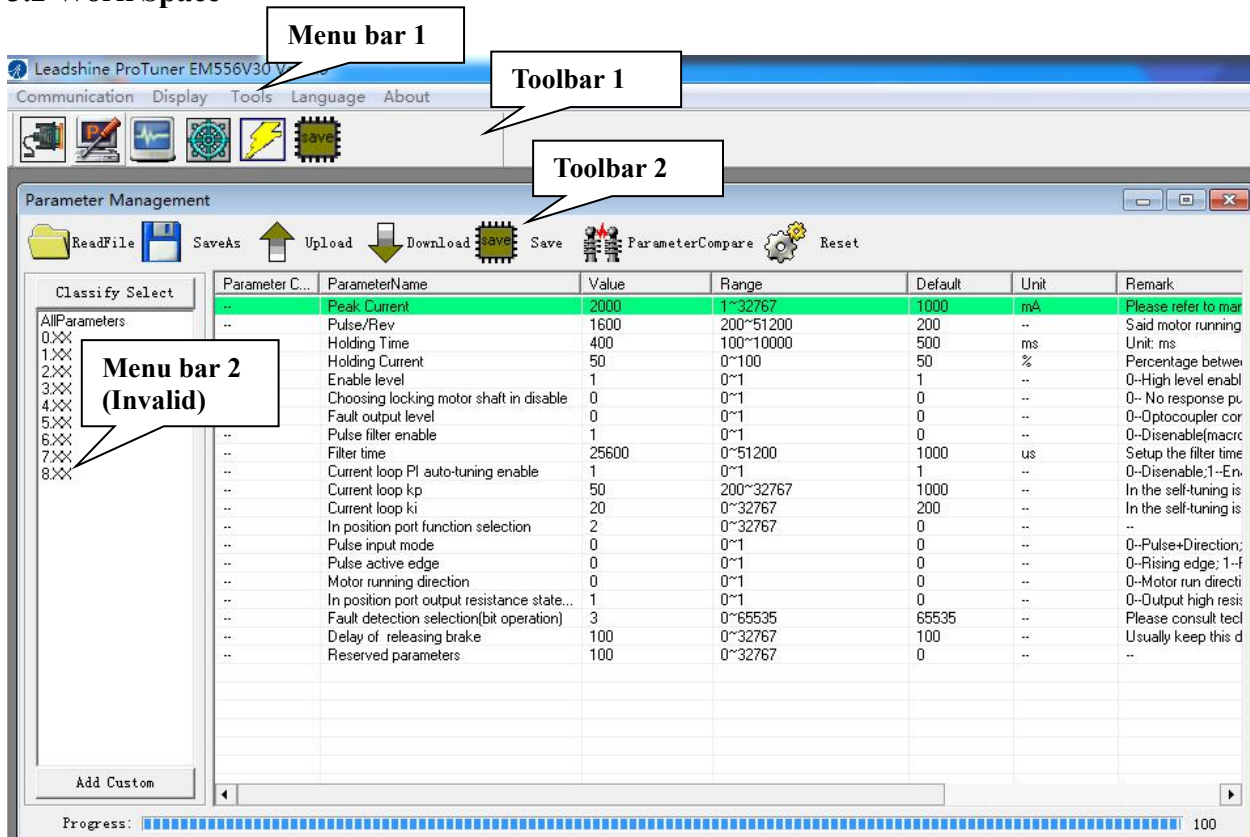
3.2 Work Space

Menu bar 1

Leadshine ProTuner EM556V30 V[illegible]

Toolbar 1

Communication Display Tools Language About

save

Toolbar 2

Parameter Management

ReadFile SaveAs Upload Download save Save ParameterCompare Reset

Classify Select

AllParameters
0.XX
1.XX
2.XX
3.XX
4.XX
5.XX
6.XX
7.XX
8.XX

Menu bar 2 (Invalid)

| Parameter C... | ParameterName | Value | Range | Default | Unit | Remark |
|---|---|---|---|---|---|---|
| -- | Peak Current | 2000 | 1~32767 | 1000 | mA | Please refer to mar |
| -- | Pulse/Rev | 1600 | 200~51200 | 200 | -- | Said motor running |
| | Holding Time | 400 | 100~10000 | 500 | ms | Unit: ms |
| | Holding Current | 50 | 0~100 | 50 | % | Percentage betwe |
| | Enable level | 1 | 0~1 | 1 | -- | 0--High level enabl |
| | Choosing locking motor shaft in disable | 0 | 0~1 | 0 | -- | 0-- No response pu |
| | Fault output level | 0 | 0~1 | 0 | -- | 0--Optocoupler cor |
| -- | Pulse filter enable | 1 | 0~1 | 0 | -- | 0--Disenable(macr |
| -- | Filter time | 25600 | 0~51200 | 1000 | us | Setup the filter time |
| -- | Current loop PI auto-tuning enable | 1 | 0~1 | 1 | -- | 0--Disenable;1--En |
| -- | Current loop kp | 50 | 200~32767 | 1000 | -- | In the self-tuning is |
| -- | Current loop ki | 20 | 0~32767 | 200 | -- | In the self-tuning is |
| -- | In position port function selection | 2 | 0~32767 | 0 | -- | -- |
| -- | Pulse input mode | 0 | 0~1 | 0 | -- | 0--Pulse+Direction; |
| -- | Pulse active edge | 0 | 0~1 | 0 | -- | 0--Rising edge; 1--f |
| -- | Motor running direction | 0 | 0~1 | 0 | -- | 0--Motor run directi |
| -- | In position port output resistance state... | 1 | 0~1 | 0 | -- | 0--Output high resis |
| -- | Fault detection selection(bit operation) | 3 | 0~65535 | 65535 | -- | Please consult tecl |
| -- | Delay of releasing brake | 100 | 0~32767 | 100 | -- | Usually keep this d |
| -- | Reserved parameters | 100 | 0~32767 | 0 | -- | -- |

Add Custom

Progress: 100